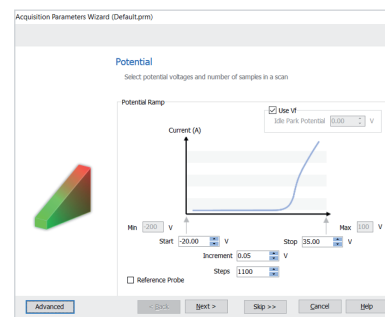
Acquisition Parameters Wizard (Default.prm)

Potential

Select potential voltages and number of samples in a scan

Potential Ramp

Use Vf

Idle Park Potential 0.00 V

Current (A)

Min -200 V

Max 100 V

Start -20.00 V

Stop 35.00 V

Increment 0.05 V

Steps 1100

Reference Probe

Advanced

< Back

Next >

Skip >>

Cancel

Help